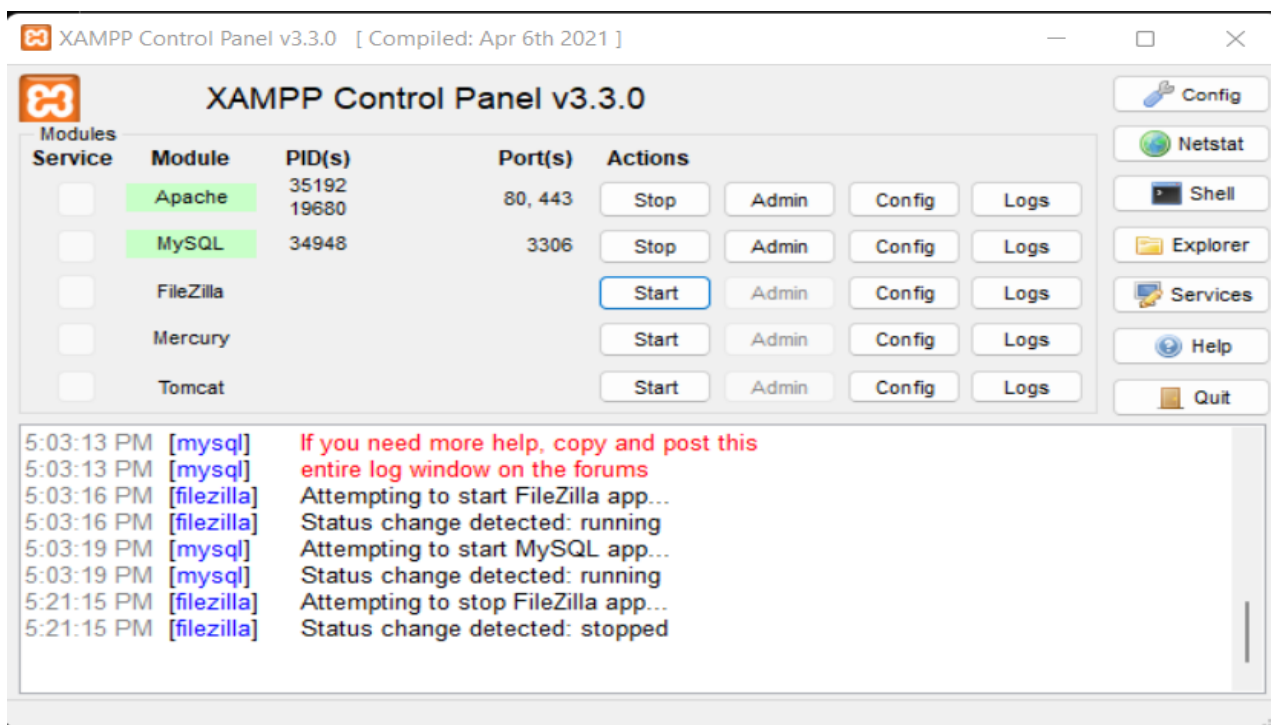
XAMPP Control Panel v3.3.0 [ Compiled: Apr 6th 2021 ]

XAMPP Control Panel v3.3.0

Modules

| Service | Module | PID(s) | Port(s) | Actions | | | |
|---|---|---|---|---|---|---|---|
| | Apache | 35192 19680 | 80, 443 | Stop | Admin | Config | Logs |
| | MySQL | 34948 | 3306 | Stop | Admin | Config | Logs |
| | FileZilla | | | Start | Admin | Config | Logs |
| | Mercury | | | Start | Admin | Config | Logs |
| | Tomcat | | | Start | Admin | Config | Logs |

Config
Netstat
Shell
Explorer
Services
Help
Quit

5:03:13 PM [mysql] If you need more help, copy and post this
5:03:13 PM [mysql] entire log window on the forums
5:03:16 PM [filezilla] Attempting to start FileZilla app...
5:03:16 PM [filezilla] Status change detected: running
5:03:19 PM [mysql] Attempting to start MySQL app...
5:03:19 PM [mysql] Status change detected: running
5:21:15 PM [filezilla] Attempting to stop FileZilla app...
5:21:15 PM [filezilla] Status change detected: stopped